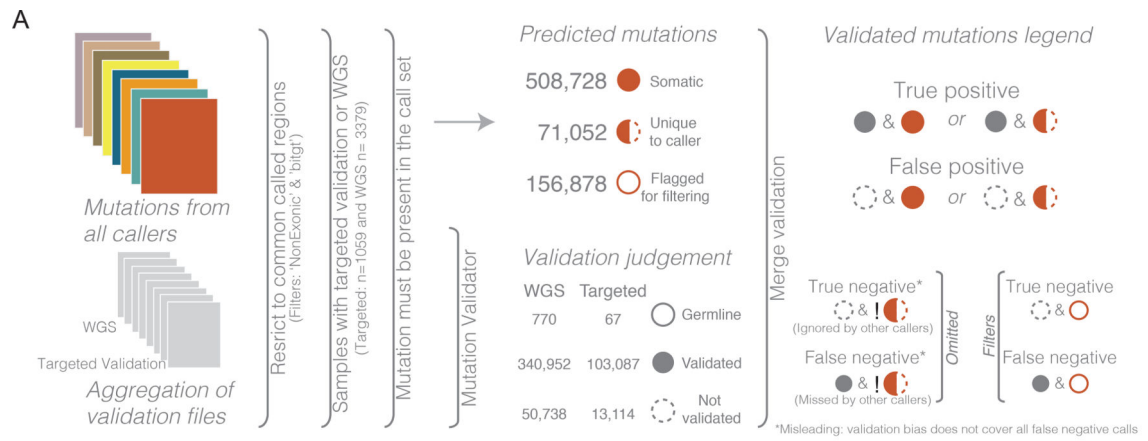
A

Mutations from all callers

WGS

Targeted Validation

Aggregation of validation files

Resrict to common called regions
(Filters: 'NonExonic' & 'bitgt')

Samples with targeted validation or WGS
(Targeted: n=1059 and WGS n= 3379)

Mutation must be present in the call set

Mutation Validator

Predicted mutations

508,728 Somatic

71,052 Unique to caller

156,878 Flagged for filtering

Validation judgement

| WGS | Targeted | |
|---|---|---|
| 770 | 67 | Germline |
| 340,952 | 103,087 | Validated |
| 50,738 | 13,114 | Not validated |

Merge validation

Validated mutations legend

True positive

& or &

False positive

& or &

True negative*

& !

(Ignored by other callers)

False negative*

& !

(Missed by other callers)

Omitted

Filters

True negative

&

False negative

&

*Misleading: validation bias does not cover all false negative calls